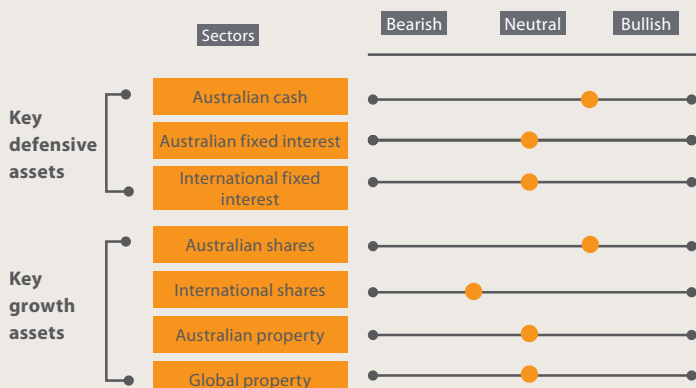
Sectors

Bearish Neutral Bullish

Key defensive assets

Australian cash

Australian fixed interest

International fixed interest

Key growth assets

Australian shares

International shares

Australian property

Global property